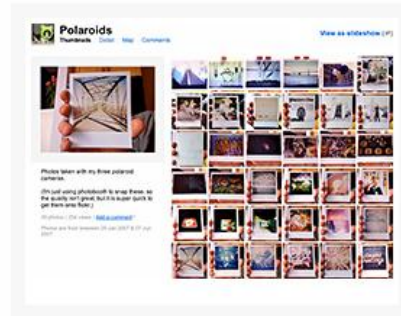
Polaroids
Thumbnails Detail Map Comments

View as slideshow [?]

Photos taken with my three polaroid cameras.

(I'm just using photobooth to snap these, so the quality isn't great, but it is super quick to get them into flickr.)

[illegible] (Add a comment)

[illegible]